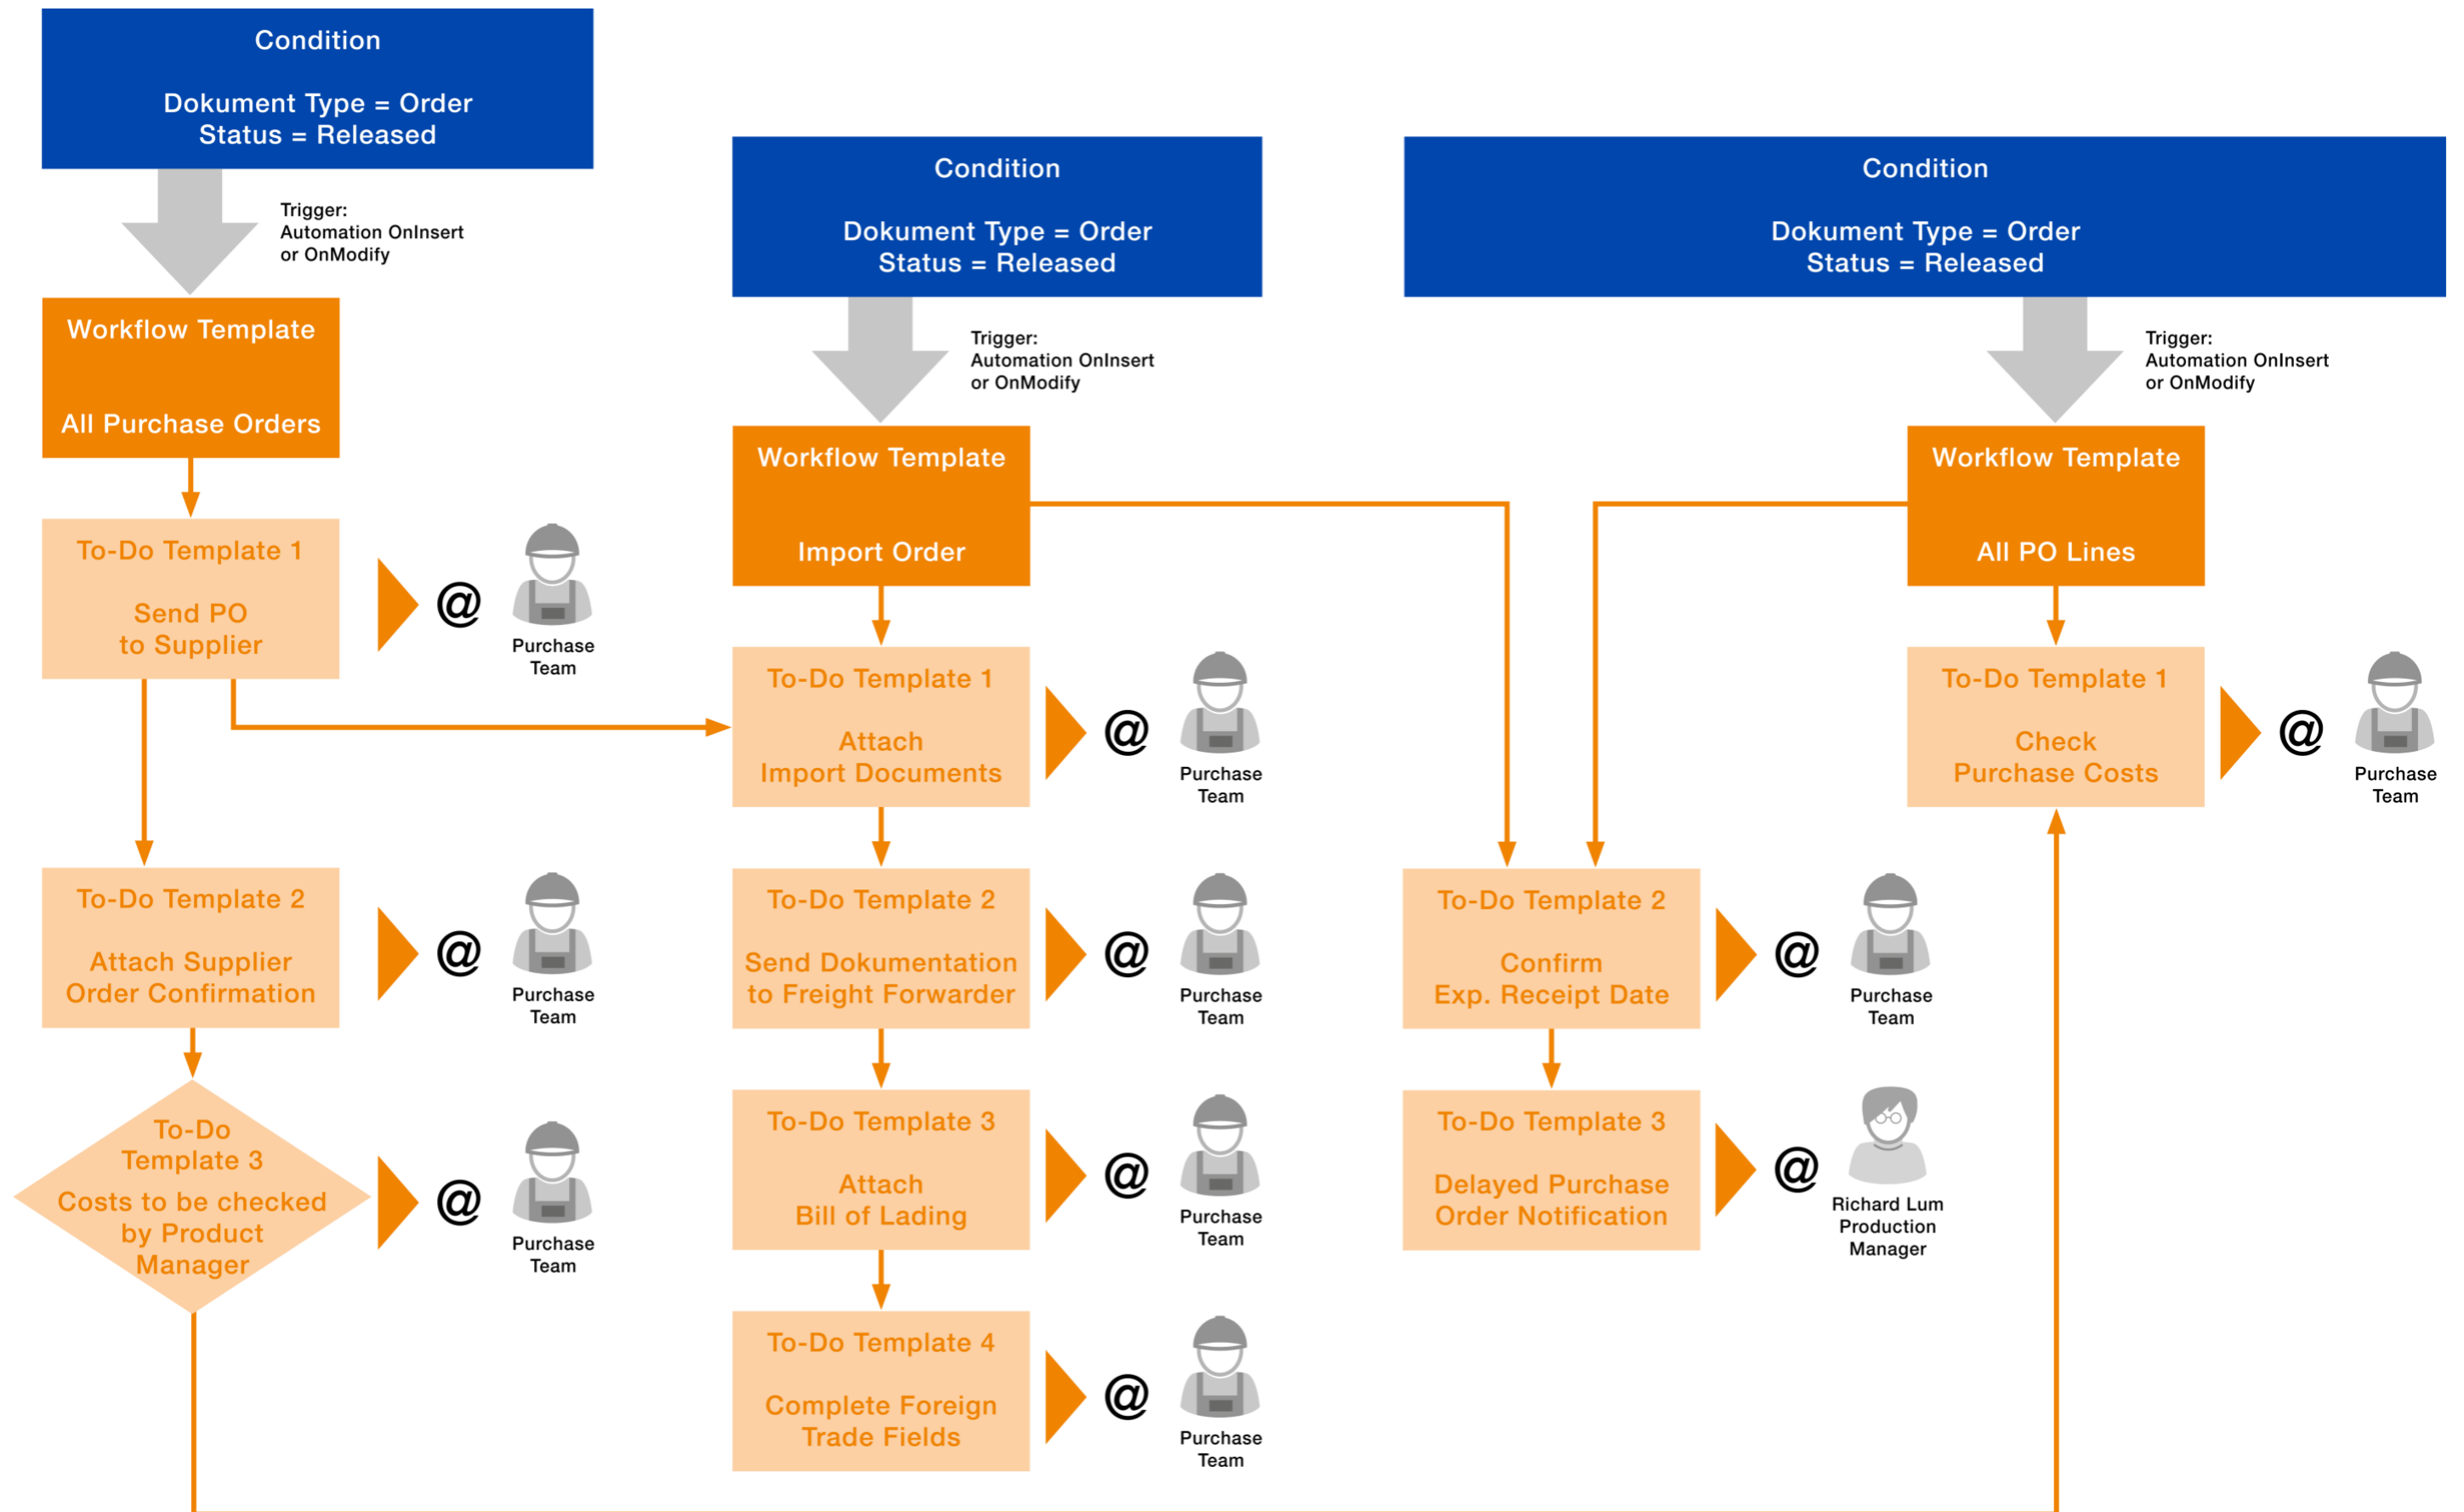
Condition

Dokument Type = Order
Status = Released

Trigger:
Automation OnInsert
or OnModify

Workflow Template

All Purchase Orders

To-Do Template 1

Send PO
to Supplier

@ Purchase Team

To-Do Template 2

Attach Supplier
Order Confirmation

@ Purchase Team

To-Do
Template 3

Costs to be checked
by Product
Manager

@ Purchase Team

Condition

Dokument Type = Order
Status = Released

Trigger:
Automation OnInsert
or OnModify

Workflow Template

Import Order

To-Do Template 1

Attach
Import Documents

@ Purchase Team

To-Do Template 2

Send Dokumentation
to Freight Forwarder

@ Purchase Team

To-Do Template 3

Attach
Bill of Lading

@ Purchase Team

To-Do Template 4

Complete Foreign
Trade Fields

@ Purchase Team

Condition

Dokument Type = Order
Status = Released

Trigger:
Automation OnInsert
or OnModify

Workflow Template

All PO Lines

To-Do Template 1

Check
Purchase Costs

@ Purchase Team

To-Do Template 2

Confirm
Exp. Receipt Date

@ Purchase Team

To-Do Template 3

Delayed Purchase
Order Notification

@ Richard Lum
Production
Manager